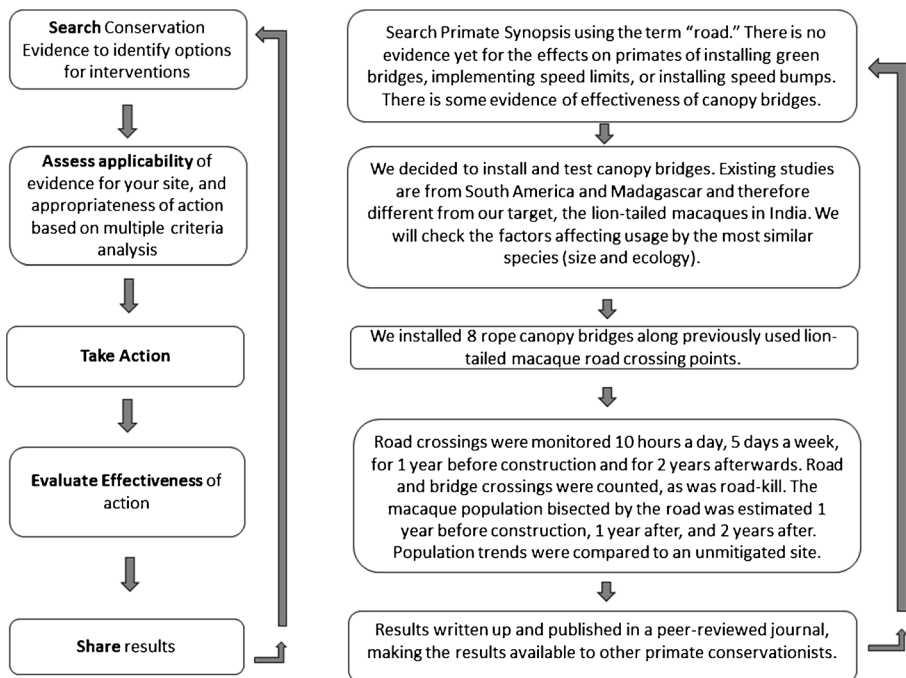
Search Conservation Evidence to identify options for interventions

Assess applicability of evidence for your site, and appropriateness of action based on multiple criteria analysis

Take Action

Evaluate Effectiveness of action

Share results

Search Primate Synopsis using the term "road." There is no evidence yet for the effects on primates of installing green bridges, implementing speed limits, or installing speed bumps. There is some evidence of effectiveness of canopy bridges.

We decided to install and test canopy bridges. Existing studies are from South America and Madagascar and therefore different from our target, the lion-tailed macaques in India. We will check the factors affecting usage by the most similar species (size and ecology).

We installed 8 rope canopy bridges along previously used lion-tailed macaque road crossing points.

Road crossings were monitored 10 hours a day, 5 days a week, for 1 year before construction and for 2 years afterwards. Road and bridge crossings were counted, as was road-kill. The macaque population bisected by the road was estimated 1 year before construction, 1 year after, and 2 years after. Population trends were compared to an unmitigated site.

Results written up and published in a peer-reviewed journal, making the results available to other primate conservationists.